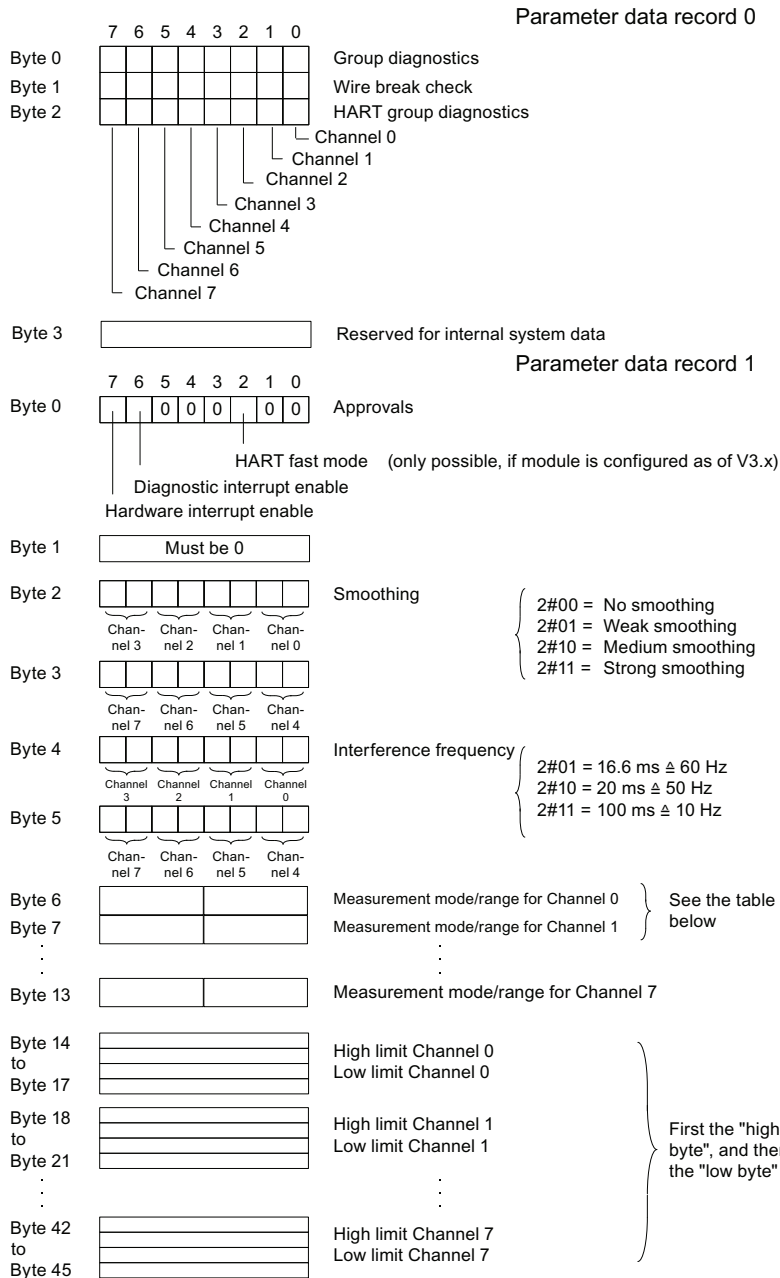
Parameter data record 0

7 6 5 4 3 2 1 0

Byte 0 Group diagnostics
Byte 1 Wire break check
Byte 2 HART group diagnostics

Channel 0
Channel 1
Channel 2
Channel 3
Channel 4
Channel 5
Channel 6
Channel 7

Byte 3 Reserved for internal system data

Parameter data record 1

7 6 5 4 3 2 1 0

Byte 0 | | | 0 | 0 | 0 | | 0 | 0 | Approvals

HART fast mode (only possible, if module is configured as of V3.x)
Diagnostic interrupt enable
Hardware interrupt enable

Byte 1 Must be 0

Byte 2 Smoothing
Channel 3 Channel 2 Channel 1 Channel 0

2#00 = No smoothing
2#01 = Weak smoothing
2#10 = Medium smoothing
2#11 = Strong smoothing

Byte 3
Channel 7 Channel 6 Channel 5 Channel 4

Byte 4 Interference frequency
Channel 3 Channel 2 Channel 1 Channel 0

2#01 = 16.6 ms ≙ 60 Hz
2#10 = 20 ms ≙ 50 Hz
2#11 = 100 ms ≙ 10 Hz

Byte 5
Channel 7 Channel 6 Channel 5 Channel 4

Byte 6 Measurement mode/range for Channel 0
Byte 7 Measurement mode/range for Channel 1
See the table below

Byte 13 Measurement mode/range for Channel 7

Byte 14 to Byte 17 High limit Channel 0
Low limit Channel 0

Byte 18 to Byte 21 High limit Channel 1
Low limit Channel 1

Byte 42 to Byte 45 High limit Channel 7
Low limit Channel 7

First the "high byte", and then the "low byte"